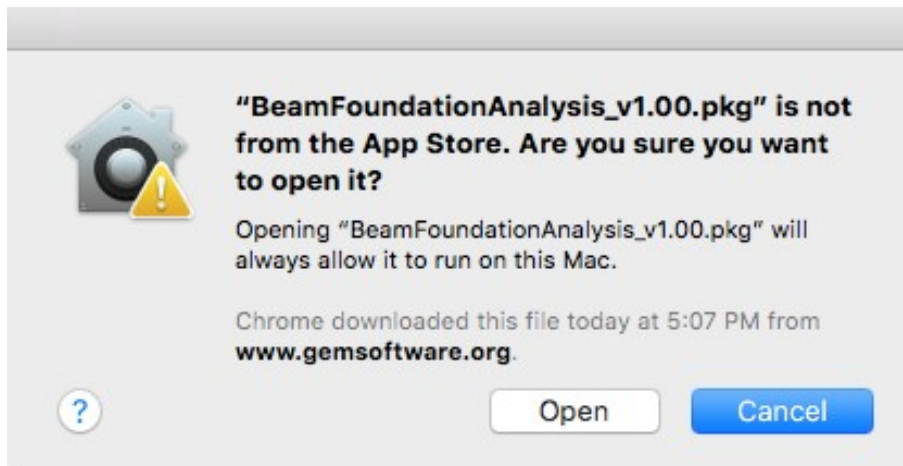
“BeamFoundationAnalysis_v1.00.pkg” is not from the App Store. Are you sure you want to open it?

Opening “BeamFoundationAnalysis_v1.00.pkg” will always allow it to run on this Mac.

Chrome downloaded this file today at 5:07 PM from www.gemsoftware.org.

?

Open

Cancel